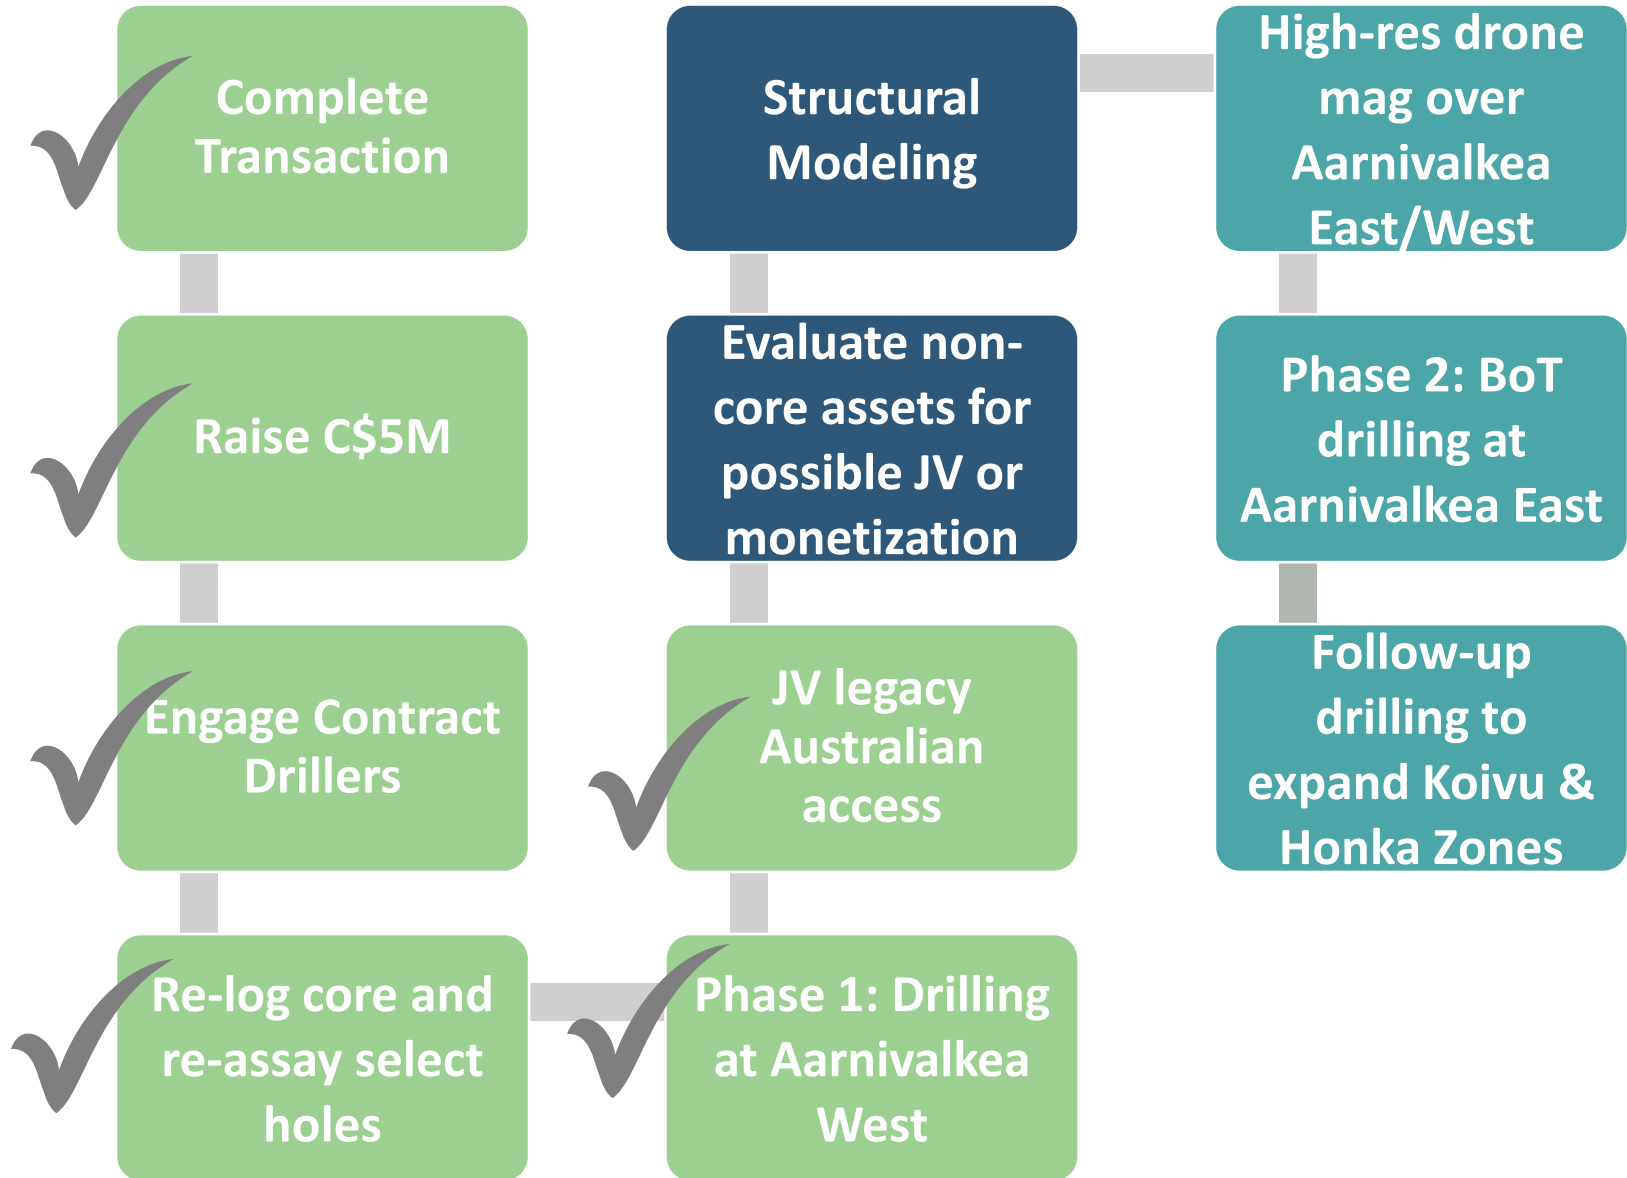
Complete Transaction

Raise C$5M

Engage Contract Drillers

Re-log core and re-assay select holes

Phase 1: Drilling at Aarnivalkea West

JV legacy Australian access

Evaluate non-core assets for possible JV or monetization

Structural Modeling

High-res drone mag over Aarnivalkea East/West

Phase 2: BoT drilling at Aarnivalkea East

Follow-up drilling to expand Koivu & Honka Zones